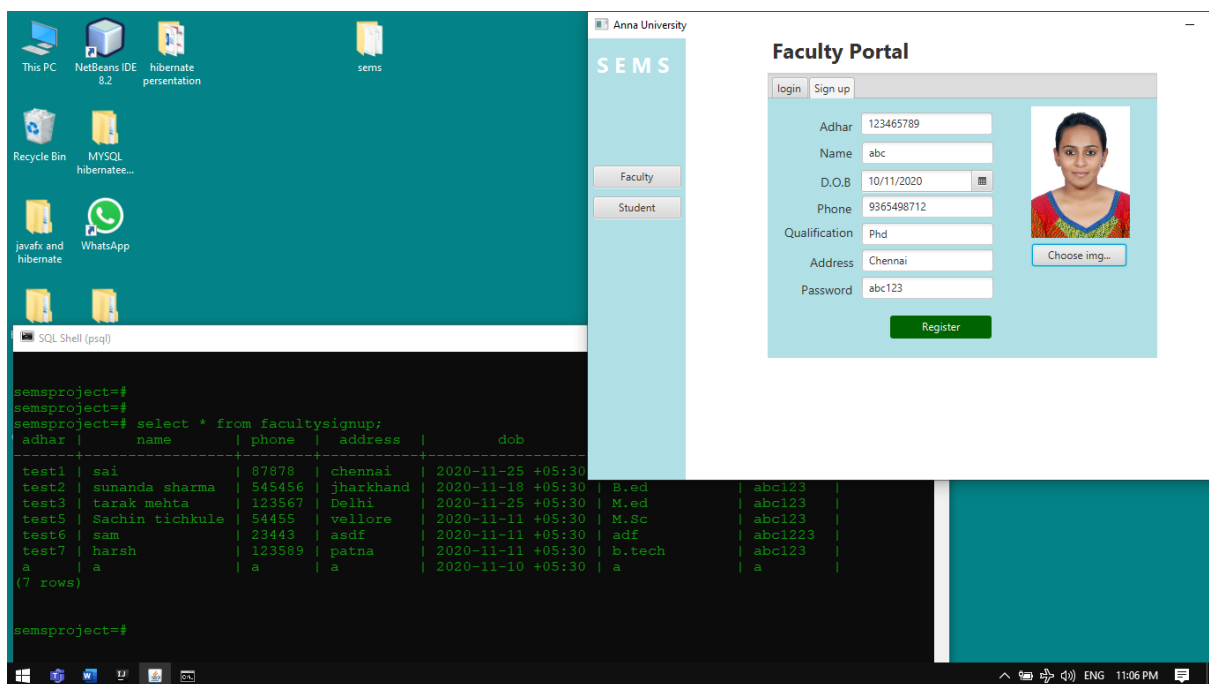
This PC

NetBeans IDE 8.2

hibernate presentation

sems

Recycle Bin

MYSQL hibernatee...

javafx and hibernate

WhatsApp

SQL Shell (psql)

semsproject=#
semsproject=#
semsproject=# select * from facultysignup;
 adhar | name | phone | address | dob
-------+-----------------+--------+-----------+------------------
 test1 | sai | 87878 | chennai | 2020-11-25 +05:30
 test2 | sunanda sharma | 545456 | jharkhand | 2020-11-18 +05:30 | B.ed | abc123 |
 test3 | tarak mehta | 123567 | Delhi | 2020-11-25 +05:30 | M.ed | abc123 |
 test5 | Sachin tichkule | 54455 | vellore | 2020-11-11 +05:30 | M.Sc | abc123 |
 test6 | sam | 23443 | asdf | 2020-11-11 +05:30 | adf | abc1223 |
 test7 | harsh | 123589 | patna | 2020-11-11 +05:30 | b.tech | abc123 |
 a | a | a | a | 2020-11-10 +05:30 | a | a |
(7 rows)

semsproject=#

Anna University

SEMS

Faculty

Student

Faculty Portal

login

Sign up

Adhar 123465789

Name abc

D.O.B 10/11/2020

Phone 9365498712

Qualification Phd

Address Chennai

Password abc123

Choose img...

Register

ENG 11:06 PM